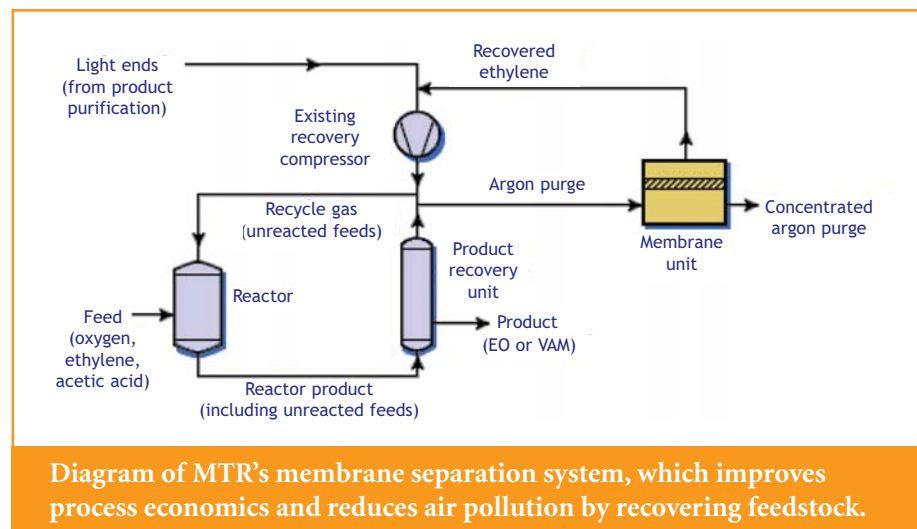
Light ends (from product purification)

Recovered ethylene

Existing recovery compressor

Argon purge

Recycle gas (unreacted feeds)

Concentrated argon purge

Membrane unit

Product recovery unit

Reactor

Feed (oxygen, ethylene, acetic acid)

Product (EO or VAM)

Reactor product (including unreacted feeds)

Diagram of MTR's membrane separation system, which improves process economics and reduces air pollution by recovering feedstock.